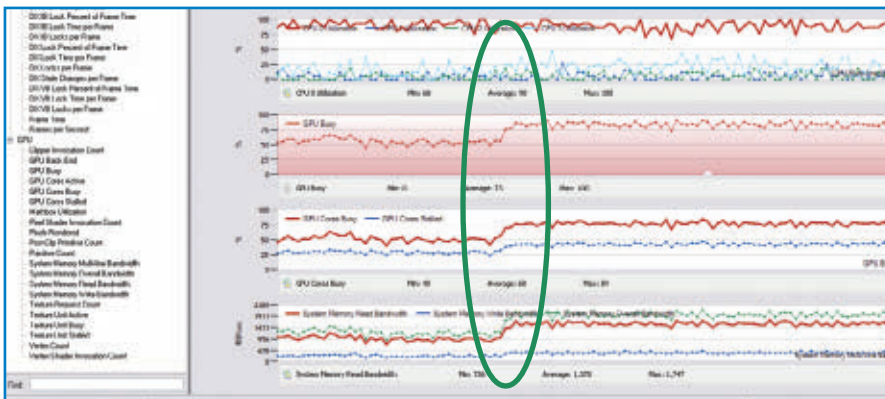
DX3D Lock Percent of Frame Time
DX3D Lock Time per Frame
DX3D Locks per Frame
DX Lock Percent of Frame Time
DX Lock Time per Frame
DX Locks per Frame
DX State Changes per Frame
DX VB Lock Percent of Frame Time
DX VB Lock Time per Frame
DX VB Locks per Frame
Frame Time
Frames per Second
GPU
Clipper Invocation Count
GPU Back-End
GPU Busy
GPU Cores Active
GPU Cores Busy
GPU Cores Stalled
Mailbox Utilization
Pixel Shader Invocation Count
Pixels Rendered
Post-Clip Primitive Count
Position Count
System Memory Multiline Bandwidth
System Memory Overall Bandwidth
System Memory Read Bandwidth
System Memory Write Bandwidth
Texture Request Count
Texture Unit Active
Texture Unit Busy
Texture Unit Stalled
Vertex Count
Vertex Shader Invocation Count
Find:

100
75
50
25
0
%
CPU Utilization
CPU 0 Utilization
Min: 68
Average: 90
Max: 100

100
75
50
25
0
%
GPU Busy
GPU Busy
Min: 0
Average: 71
Max: 100

100
75
50
25
0
%
GPU Cores Busy
GPU Cores Stalled
GPU Cores Busy
Min: 10
Average: 68
Max: 89

2,000
1,800
1,411
948
478
0
MB/sec
System Memory Read Bandwidth
System Memory Write Bandwidth
System Memory Overall Bandwidth
System Memory Read Bandwidth
Min: 738
Average: 1,370
Max: 1,747